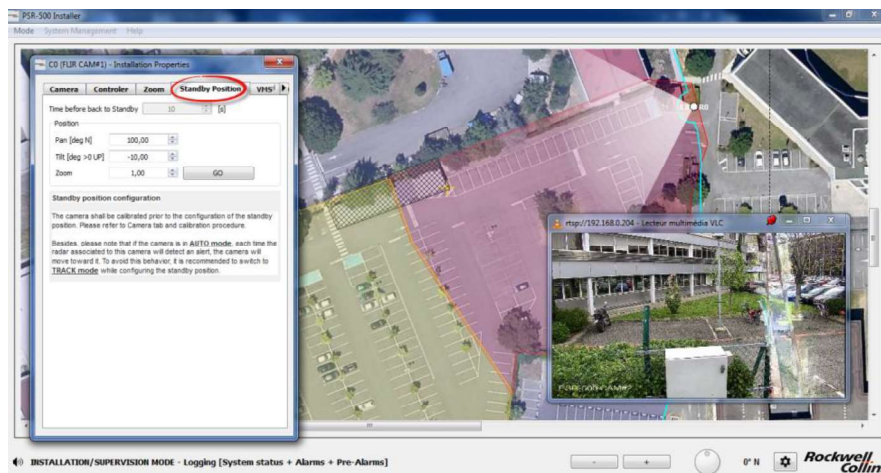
PSR-500 Installer

Mode System Management Help

C0 (FLIR CAM#1) - Installation Properties

Camera | Controler | Zoom | Standby Position | VHS

Time before back to Standby 10 [s]

Position

Pan [deg N] 100,00

Tilt [deg >0 UP] -10,00

Zoom 1,00 GO

Standby position configuration

The camera shall be calibrated prior to the configuration of the standby position. Please refer to Camera tab and calibration procedure.

Besides, please note that if the camera is in AUTO mode, each time the radar associated to this camera will detect an alert, the camera will move toward it. To avoid this behavior, it is recommended to switch to TRACK mode while configuring the standby position.

rtsp://192.168.0.204 - Lecteur multimédia VLC

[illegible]

INSTALLATION/SUPERVISION MODE - Logging [System status + Alarms + Pre-Alarms]

- +

0° N

Rockwell Collins